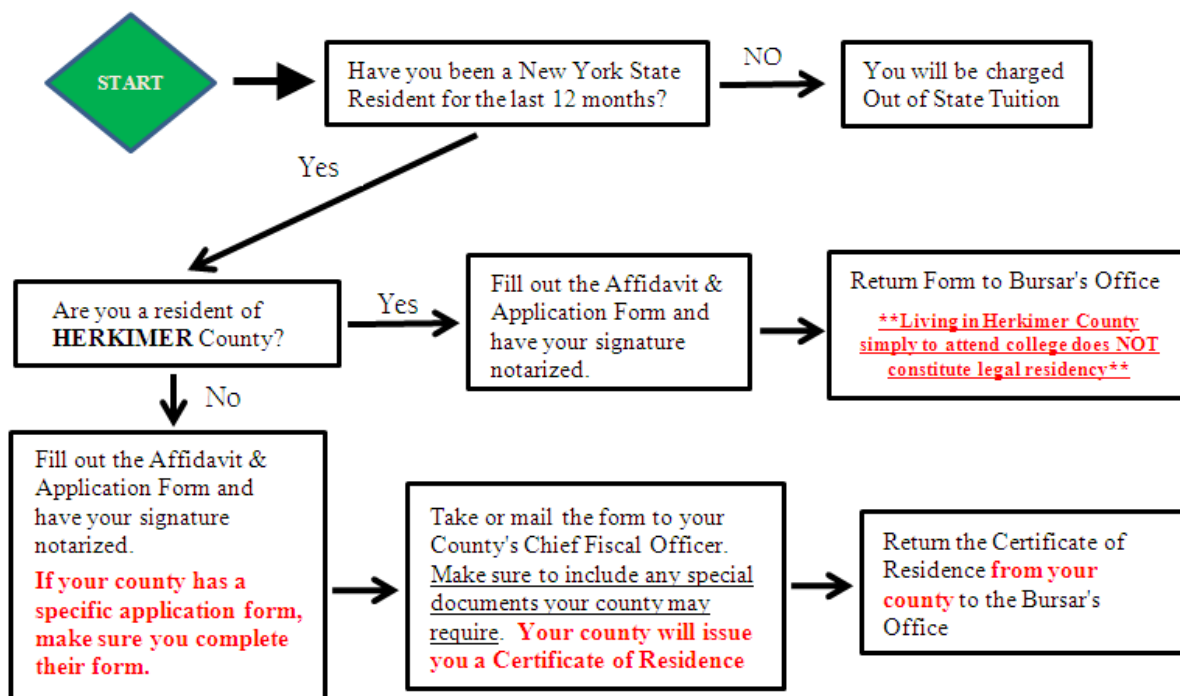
START

Have you been a New York State Resident for the last 12 months?

NO

You will be charged Out of State Tuition

Yes

Are you a resident of **HERKIMER** County?

Yes

Fill out the Affidavit & Application Form and have your signature notarized.

Return Form to Bursar's Office

**Living in Herkimer County simply to attend college does NOT constitute legal residency**

No

Fill out the Affidavit & Application Form and have your signature notarized.

If your county has a specific application form, make sure you complete their form.

Take or mail the form to your County's Chief Fiscal Officer. Make sure to include any special documents your county may require. Your county will issue you a Certificate of Residence

Return the Certificate of Residence from your county to the Bursar's Office